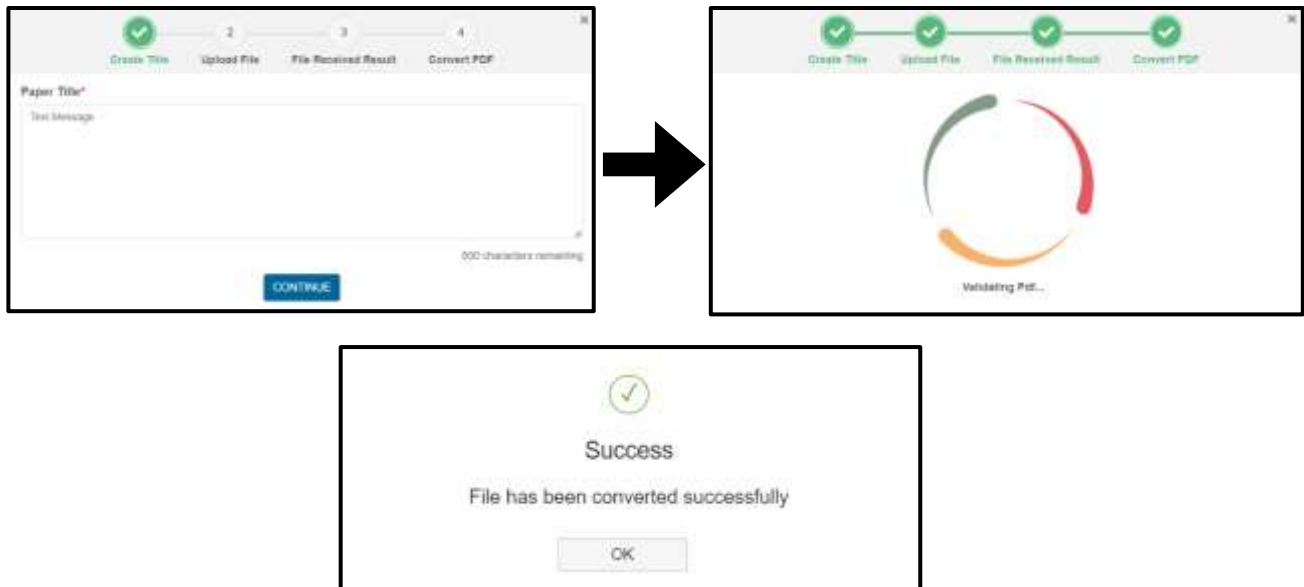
×

2 3 4

Create Title Upload File File Received Result Convert PDF

Paper Title*

Text Message

500 characters remaining

CONTINUE

×

Create Title Upload File File Received Result Convert PDF

Validating Pdf...

Success

File has been converted successfully

OK